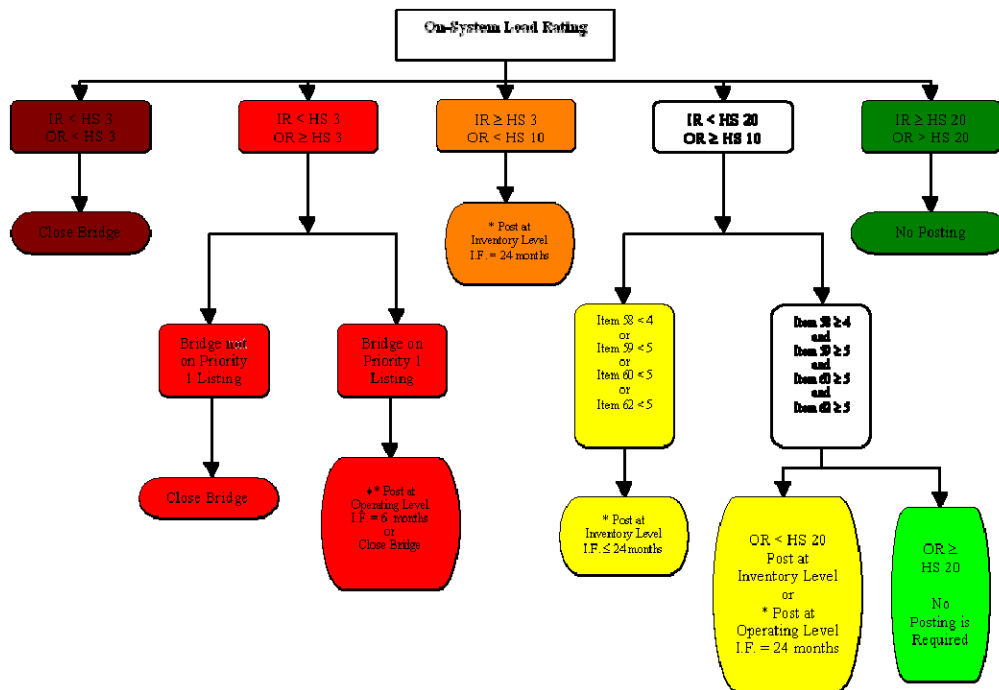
On-System Load Rating

IR < HS 3
OR < HS 3

Close Bridge

IR < HS 3
OR ≥ HS 3

Bridge not on Priority 1 Listing

Close Bridge

Bridge on Priority 1 Listing

** Post at Operating Level I.F. = 6 months or Close Bridge

IR ≥ HS 3
OR < HS 10

* Post at Inventory Level I.F. = 24 months

IR < HS 20
OR ≥ HS 10

Item 58 < 4
or
Item 59 < 5
or
Item 60 < 5
or
Item 62 < 5

* Post at Inventory Level I.F. ≤ 24 months

Item 58 ≥ 4
and
Item 59 ≥ 5
and
Item 60 ≥ 5
and
Item 62 ≥ 5

OR < HS 20
Post at Inventory Level
or
* Post at Operating Level I.F. = 24 months

OR ≥ HS 20

No Posting is Required

IR ≥ HS 20
OR > HS 20

No Posting